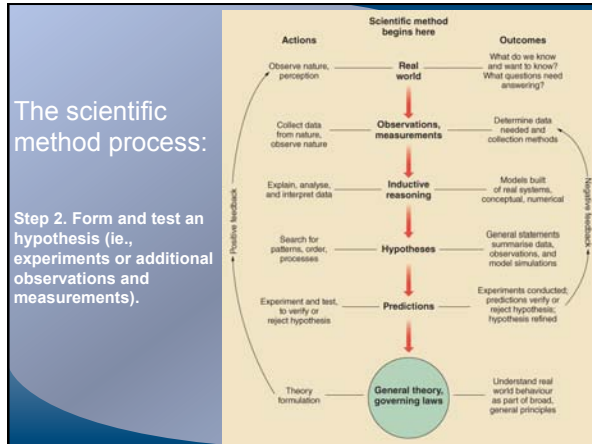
The scientific method process:

Step 2. Form and test an hypothesis (ie., experiments or additional observations and measurements).

Scientific method begins here

Actions

Outcomes

Observe nature, perception

Real world

What do we know and want to know? What questions need answering?

Collect data from nature, observe nature

Observations, measurements

Determine data needed and collection methods

Explain, analyse, and interpret data

Inductive reasoning

Models built of real systems, conceptual, numerical

Search for patterns, order, processes

Hypotheses

General statements summarise data, observations, and model simulations

Experiment and test, to verify or reject hypothesis

Predictions

Experiments conducted; predictions verify or reject hypothesis; hypothesis refined

Theory formulation

General theory, governing laws

Understand real world behaviour as part of broad, general principles

Positive feedback

Negative feedback